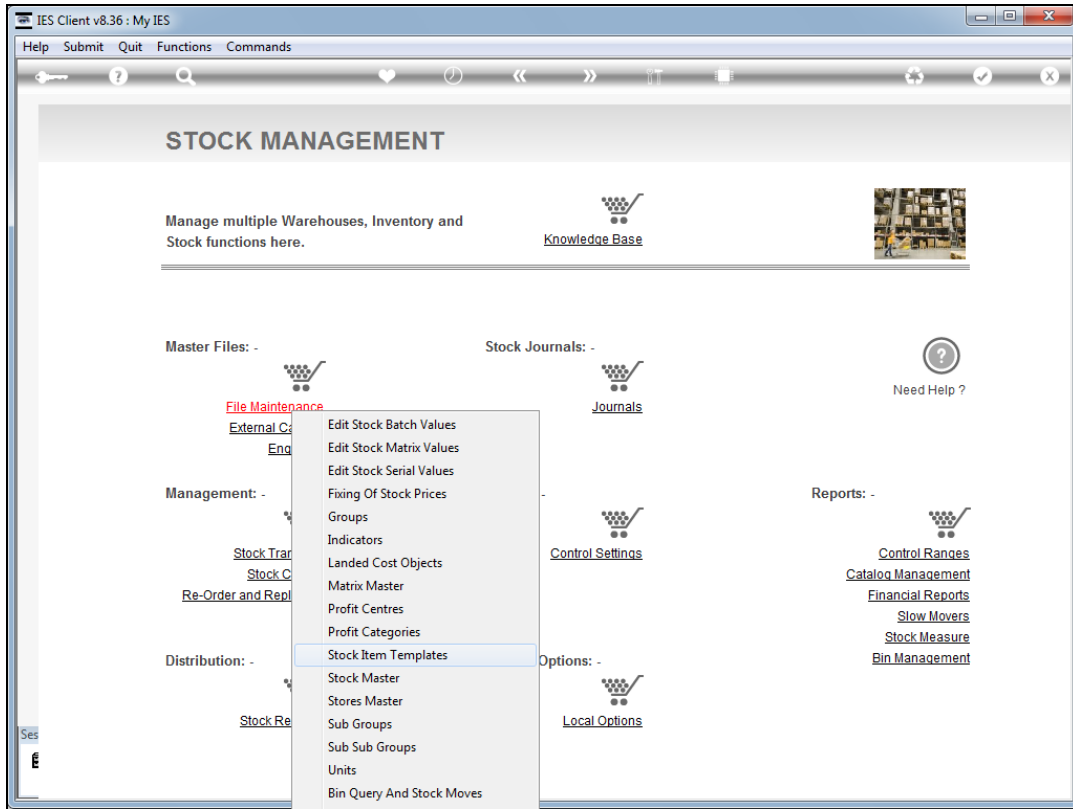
IES Client v8.36 : My IES

Help Submit Quit Functions Commands

STOCK MANAGEMENT

Manage multiple Warehouses, Inventory and Stock functions here.

Knowledge Base

Master Files: -

File Maintenance

External Ca

Eng

Stock Journals: -

Journals

Need Help ?

Management: -

Stock Tran

Stock C

Re-Order and Repl

Control Settings

Reports: -

Control Ranges

Catalog Management

Financial Reports

Slow Movers

Stock Measure

Bin Management

Distribution: -

Stock Re

Options: -

Local Options

Ses

Edit Stock Batch Values

Edit Stock Matrix Values

Edit Stock Serial Values

Fixing Of Stock Prices

Groups

Indicators

Landed Cost Objects

Matrix Master

Profit Centres

Profit Categories

Stock Item Templates

Stock Master

Stores Master

Sub Groups

Sub Sub Groups

Units

Bin Query And Stock Moves